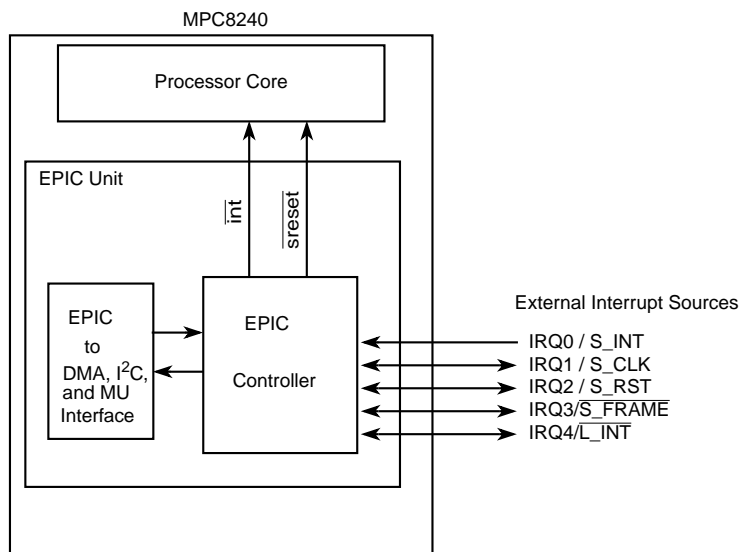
MPC8240

Processor Core

EPIC Unit

$\overline{\text{int}}$

$\overline{\text{sreset}}$

EPIC to DMA, I$^2$C, and MU Interface

EPIC Controller

External Interrupt Sources

IRQ0 / S_INT
IRQ1 / S_CLK
IRQ2 / S_RST
IRQ3/$\overline{\text{S\_FRAME}}$
IRQ4/$\overline{\text{L\_INT}}$